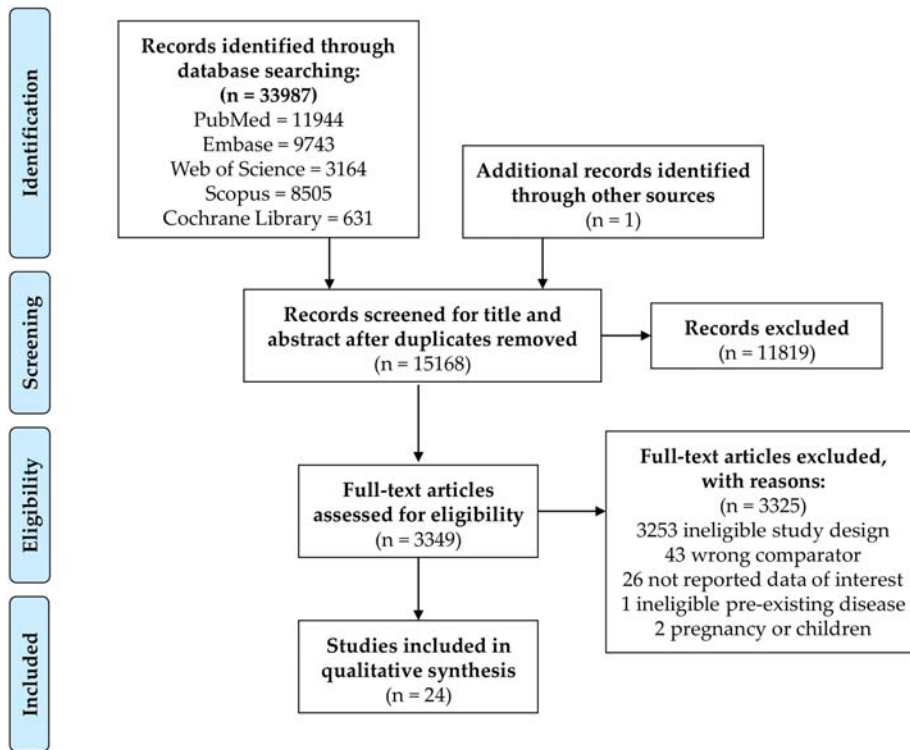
Identification

Records identified through database searching:
(n = 33987)
PubMed = 11944
Embase = 9743
Web of Science = 3164
Scopus = 8505
Cochrane Library = 631

Additional records identified through other sources
(n = 1)

Screening

Records screened for title and abstract after duplicates removed
(n = 15168)

Records excluded
(n = 11819)

Eligibility

Full-text articles assessed for eligibility
(n = 3349)

Full-text articles excluded, with reasons:
(n = 3325)
3253 ineligible study design
43 wrong comparator
26 not reported data of interest
1 ineligible pre-existing disease
2 pregnancy or children

Included

Studies included in qualitative synthesis
(n = 24)